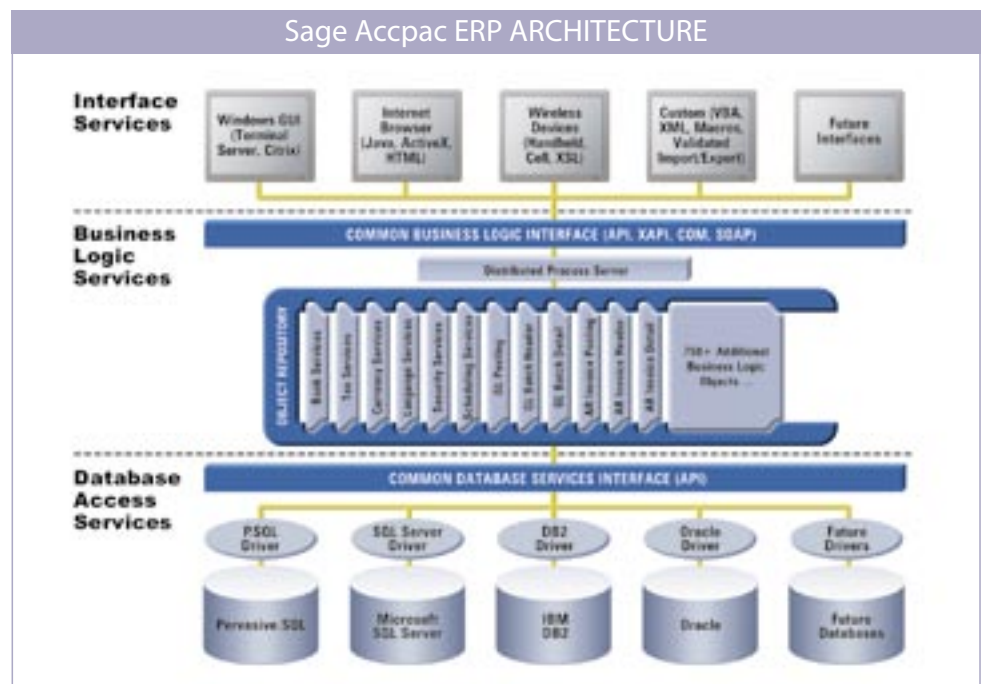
Sage Accpac ERP ARCHITECTURE

Interface Services

Windows GUI (Terminal Server, Citrix)

Internet Browser (Java, ActiveX, HTML)

Wireless Devices (Handheld, Cell, XSL)

Custom (VBA, XML, Macros, Validated Import/Export)

Future Interfaces

Business Logic Services

COMMON BUSINESS LOGIC INTERFACE (API, XAPI, COM, SOAP)

Distributed Process Server

OBJECT REPOSITORY

Bank Services

Tax Services

Currency Services

Language Services

Security Services

Scheduling Services

GL Posting

GL Batch Header

GL Batch Detail

AR Invoice Posting

AR Invoice Header

AR Invoice Detail

750+ Additional Business Logic Objects ...

Database Access Services

COMMON DATABASE SERVICES INTERFACE (API)

PSQL Driver

SQL Server Driver

DB2 Driver

Oracle Driver

Future Drivers

Pervasive SQL

Microsoft SQL Server

IBM DB2

Oracle

Future Databases